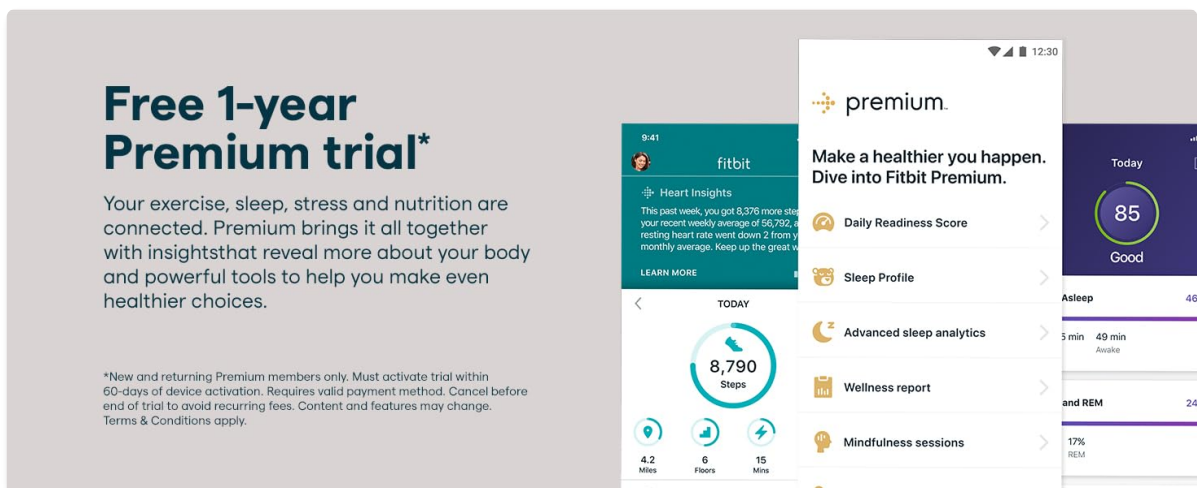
Free 1-year Premium trial*

Your exercise, sleep, stress and nutrition are connected. Premium brings it all together with insightsthat reveal more about your body and powerful tools to help you make even healthier choices.

*New and returning Premium members only. Must activate trial within 60-days of device activation. Requires valid payment method. Cancel before end of trial to avoid recurring fees. Content and features may change. Terms & Conditions apply.

9:41

fitbit

Heart Insights

This past week, you got 8,376 more step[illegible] your recent weekly average of 56,792, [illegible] resting heart rate went down 2 from y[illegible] monthly average. Keep up the great w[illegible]

LEARN MORE

TODAY

8,790
Steps

4.2
Miles

6
Floors

15
Mins

12:30

premium

Make a healthier you happen. Dive into Fitbit Premium.

Daily Readiness Score

Sleep Profile

Advanced sleep analytics

Wellness report

Mindfulness sessions

Today

85
Good

Asleep

46

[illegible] min

49 min
Awake

and REM

24

17%
REM